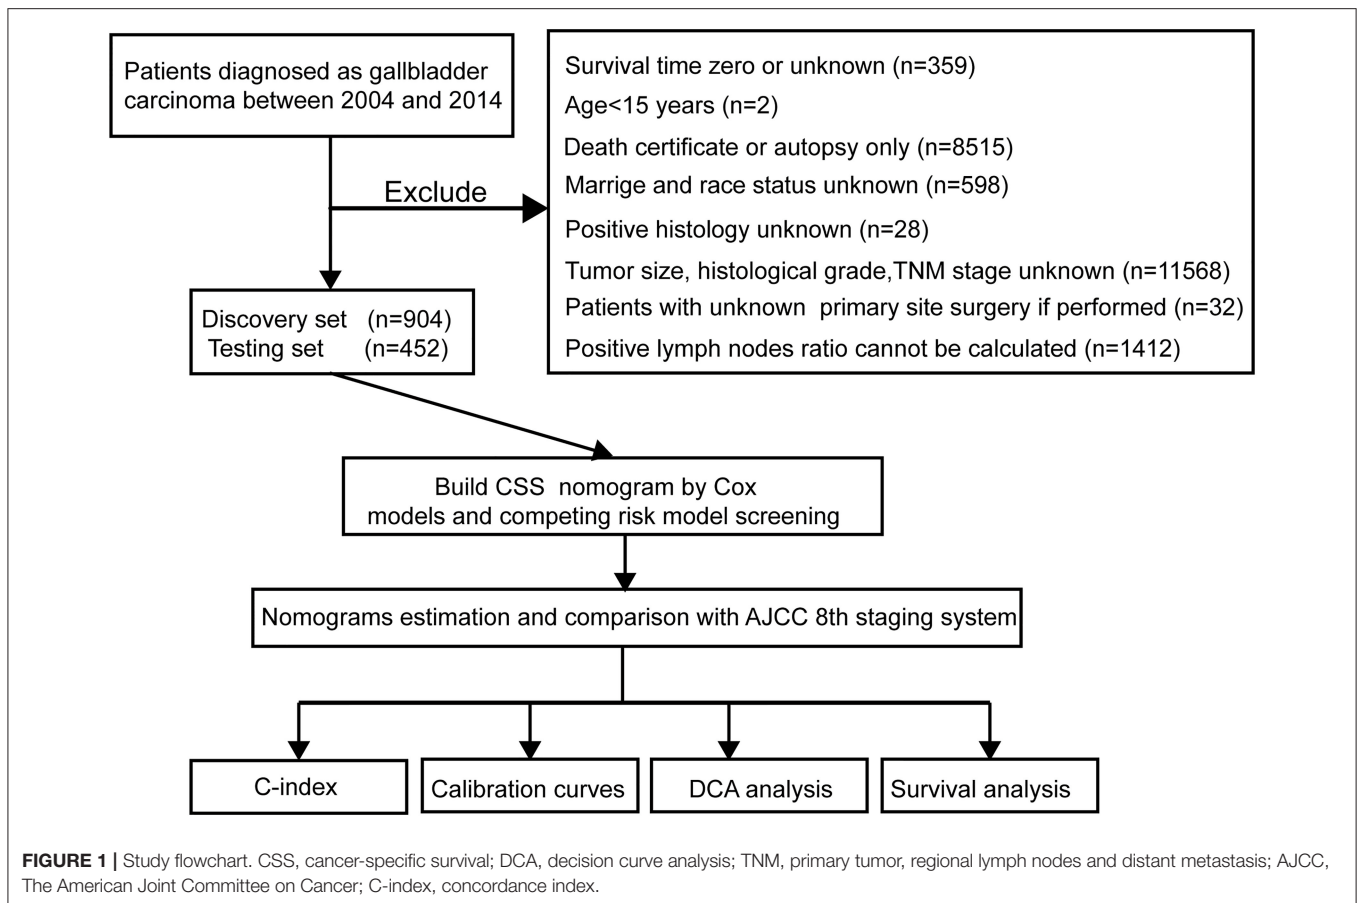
Patients diagnosed as gallbladder carcinoma between 2004 and 2014

Exclude

Survival time zero or unknown (n=359)
Age<15 years (n=2)
Death certificate or autopsy only (n=8515)
Marrige and race status unknown (n=598)
Positive histology unknown (n=28)
Tumor size, histological grade,TNM stage unknown (n=11568)
Patients with unknown primary site surgery if performed (n=32)
Positive lymph nodes ratio cannot be calculated (n=1412)

Discovery set (n=904)
Testing set (n=452)

Build CSS nomogram by Cox models and competing risk model screening

Nomograms estimation and comparison with AJCC 8th staging system

C-index

Calibration curves

DCA analysis

Survival analysis

FIGURE 1 | Study flowchart. CSS, cancer-specific survival; DCA, decision curve analysis; TNM, primary tumor, regional lymph nodes and distant metastasis; AJCC, The American Joint Committee on Cancer; C-index, concordance index.